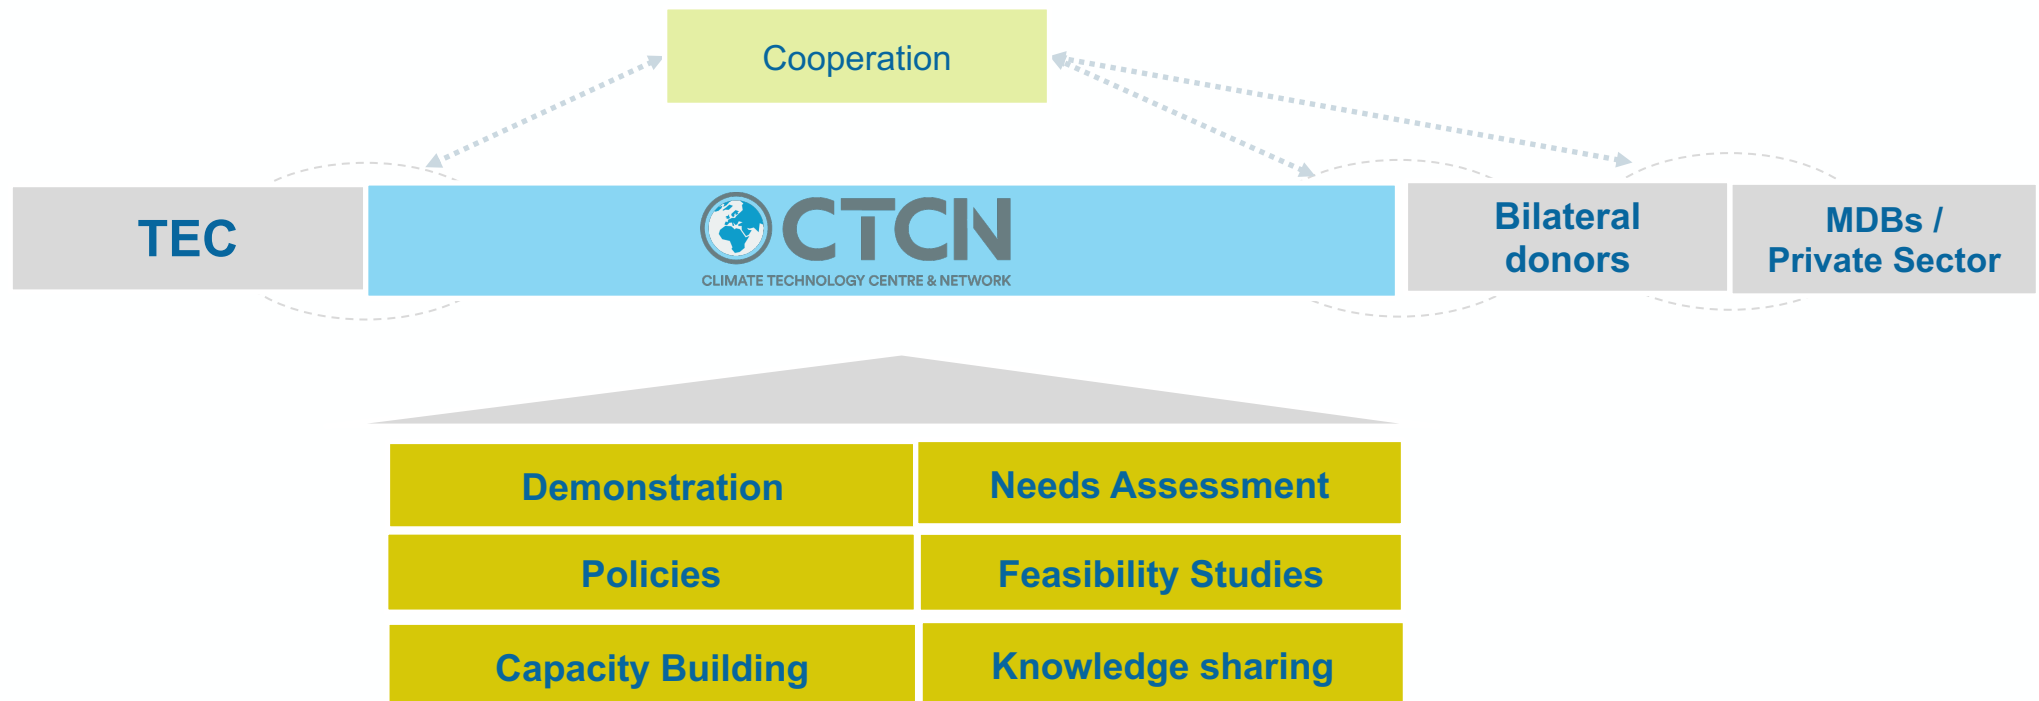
Cooperation

TEC

CTCN
CLIMATE TECHNOLOGY CENTRE & NETWORK

Bilateral donors

MDBs / Private Sector

Demonstration

Needs Assessment

Policies

Feasibility Studies

Capacity Building

Knowledge sharing